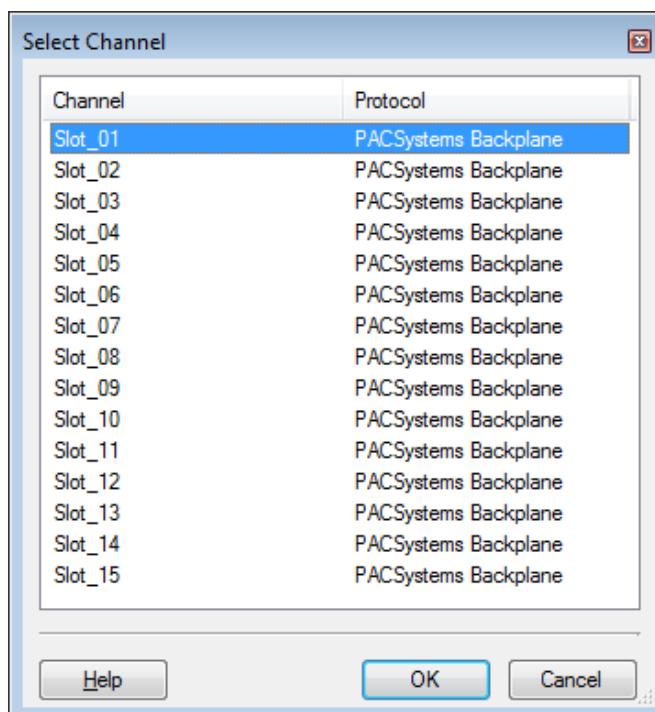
Select Channel

| Channel | Protocol |
|---|---|
| Slot_01 | PACSystems Backplane |
| Slot_02 | PACSystems Backplane |
| Slot_03 | PACSystems Backplane |
| Slot_04 | PACSystems Backplane |
| Slot_05 | PACSystems Backplane |
| Slot_06 | PACSystems Backplane |
| Slot_07 | PACSystems Backplane |
| Slot_08 | PACSystems Backplane |
| Slot_09 | PACSystems Backplane |
| Slot_10 | PACSystems Backplane |
| Slot_11 | PACSystems Backplane |
| Slot_12 | PACSystems Backplane |
| Slot_13 | PACSystems Backplane |
| Slot_14 | PACSystems Backplane |
| Slot_15 | PACSystems Backplane |

Help OK Cancel